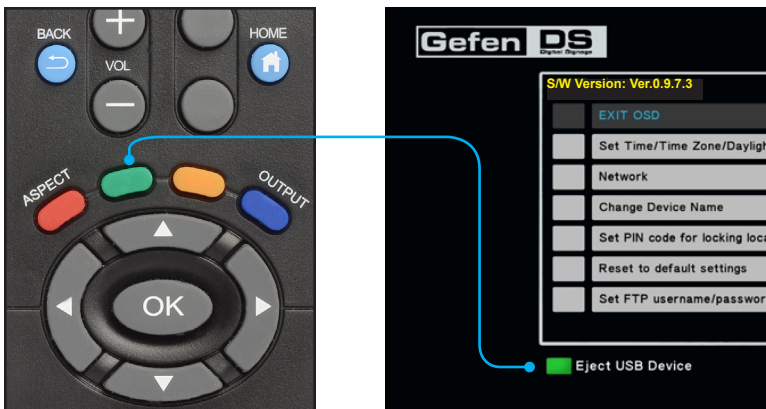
BACK
VOL
HOME
ASPECT
OUTPUT
OK

Gefen DS
Digital Signage

S/W Version: Ver.0.9.7.3
EXIT OSD
Set Time/Time Zone/Dayligh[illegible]
Network
Change Device Name
Set PIN code for locking loca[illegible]
Reset to default settings
Set FTP username/passwor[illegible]

Eject USB Device